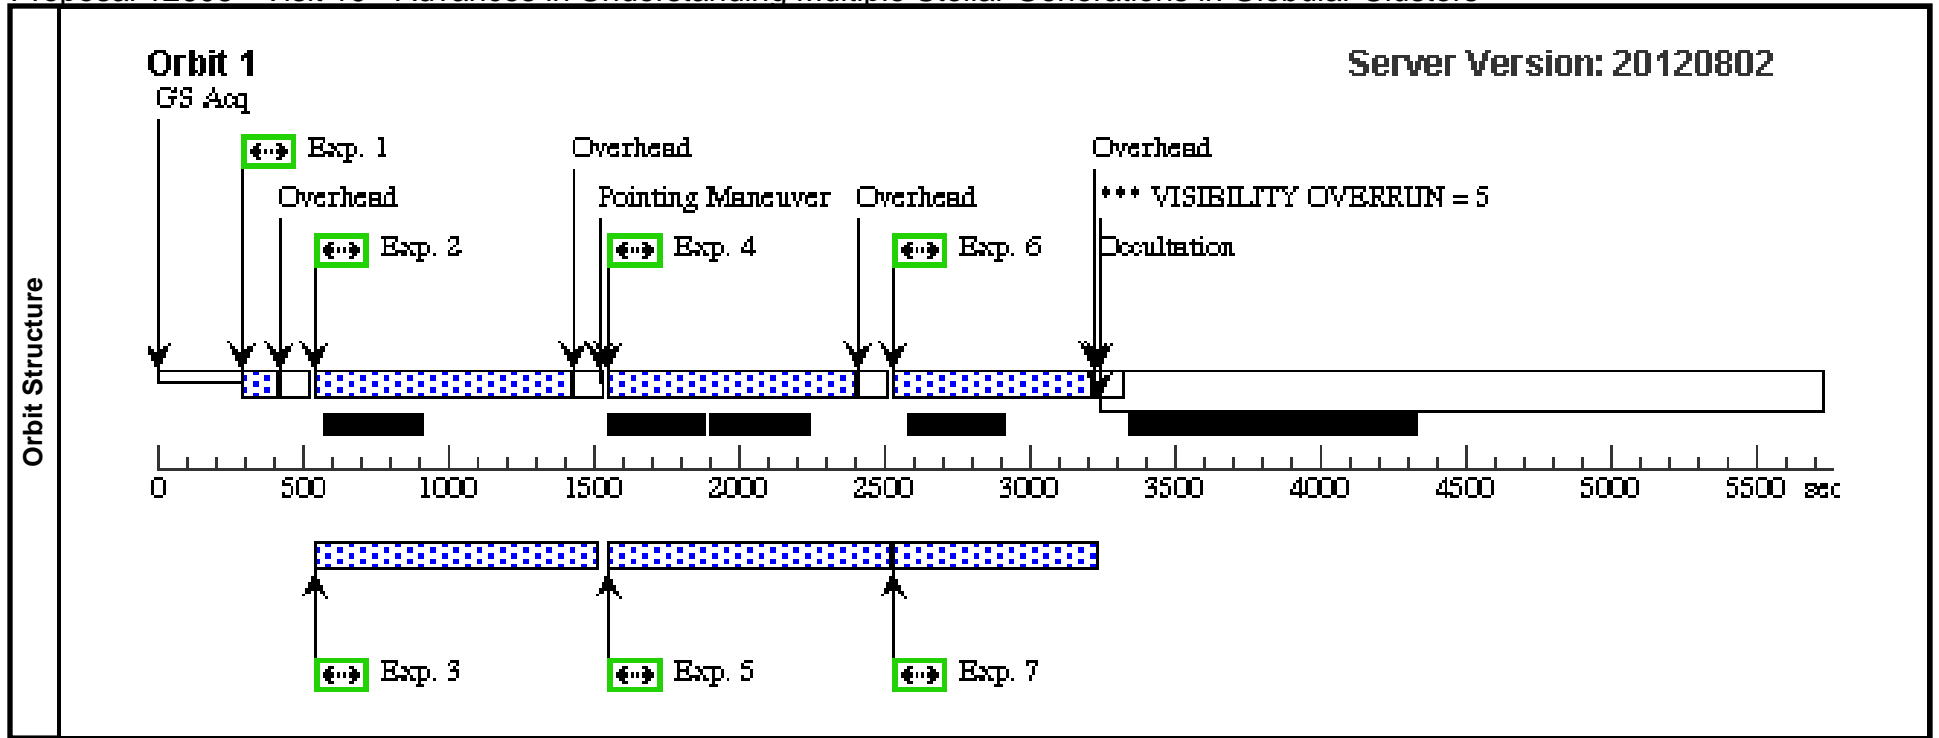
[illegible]

Orbit Structure

Orbit 1

Server Version: 20120802

GS Acq

Exp. 1

Overhead

Exp. 2

Overhead

Pointing Maneuver

Exp. 4

Overhead

Exp. 6

Overhead

*** VISIBILITY OVERRUN = 5

Occultation

0 500 1000 1500 2000 2500 3000 3500 4000 4500 5000 5500 sec

Exp. 3

Exp. 5

Exp. 7